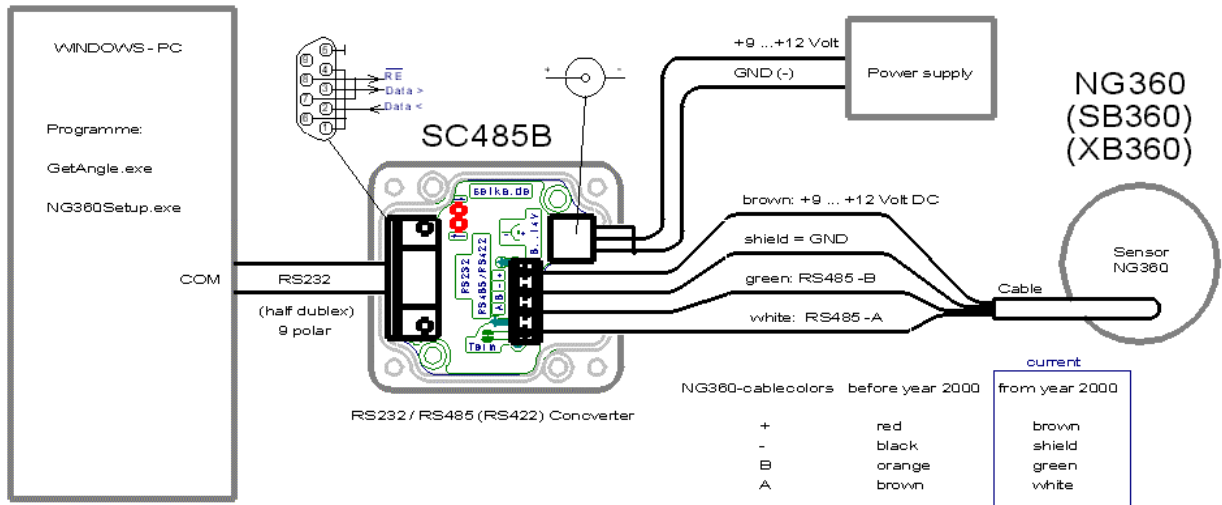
WINDOWS - PC

Programme:

GetAngle.exe

NG360Setup.exe

COM

RS232

(half dublex)
9 polar

9
4
5
3
7
2
8
1
6

$\overline{RE}$
Data >
Data <

SC485B

selka.de

RS232
RS485/RS422
A B - +
8...14V
Term

+
-

+9 ...+12 Volt
GND (-)

Power supply

NG360
(SB360)
(XB360)

brown: +9 ... +12 Volt DC
shield = GND
green: RS485 -B
white: RS485 -A

Cable

Sensor
NG360

RS232 / RS485 (RS422) Concverter

| NG360-cablecolors | before year 2000 | current from year 2000 |
|---|---|---|
| + | red | brown |
| - | black | shield |
| B | orange | green |
| A | brown | white |